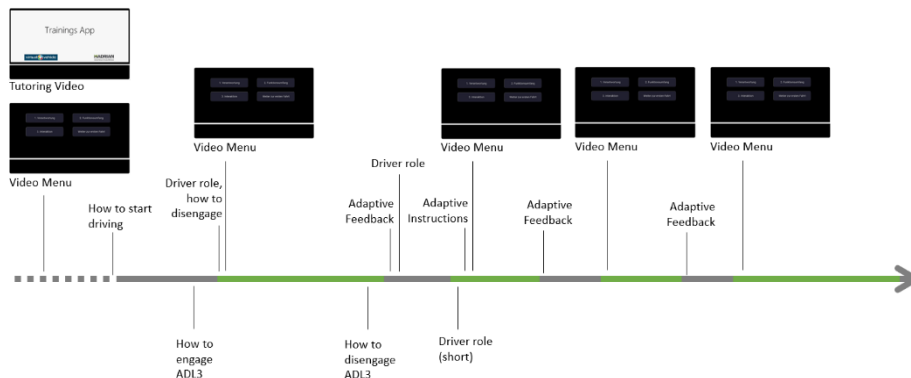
Trainings App

Tutoring Video

Video Menu

How to start driving

Driver role, how to disengage

Video Menu

How to engage ADL3

Adaptive Feedback

Driver role

How to disengage ADL3

Video Menu

Adaptive Instructions

Driver role (short)

Adaptive Feedback

Video Menu

Adaptive Feedback

Video Menu